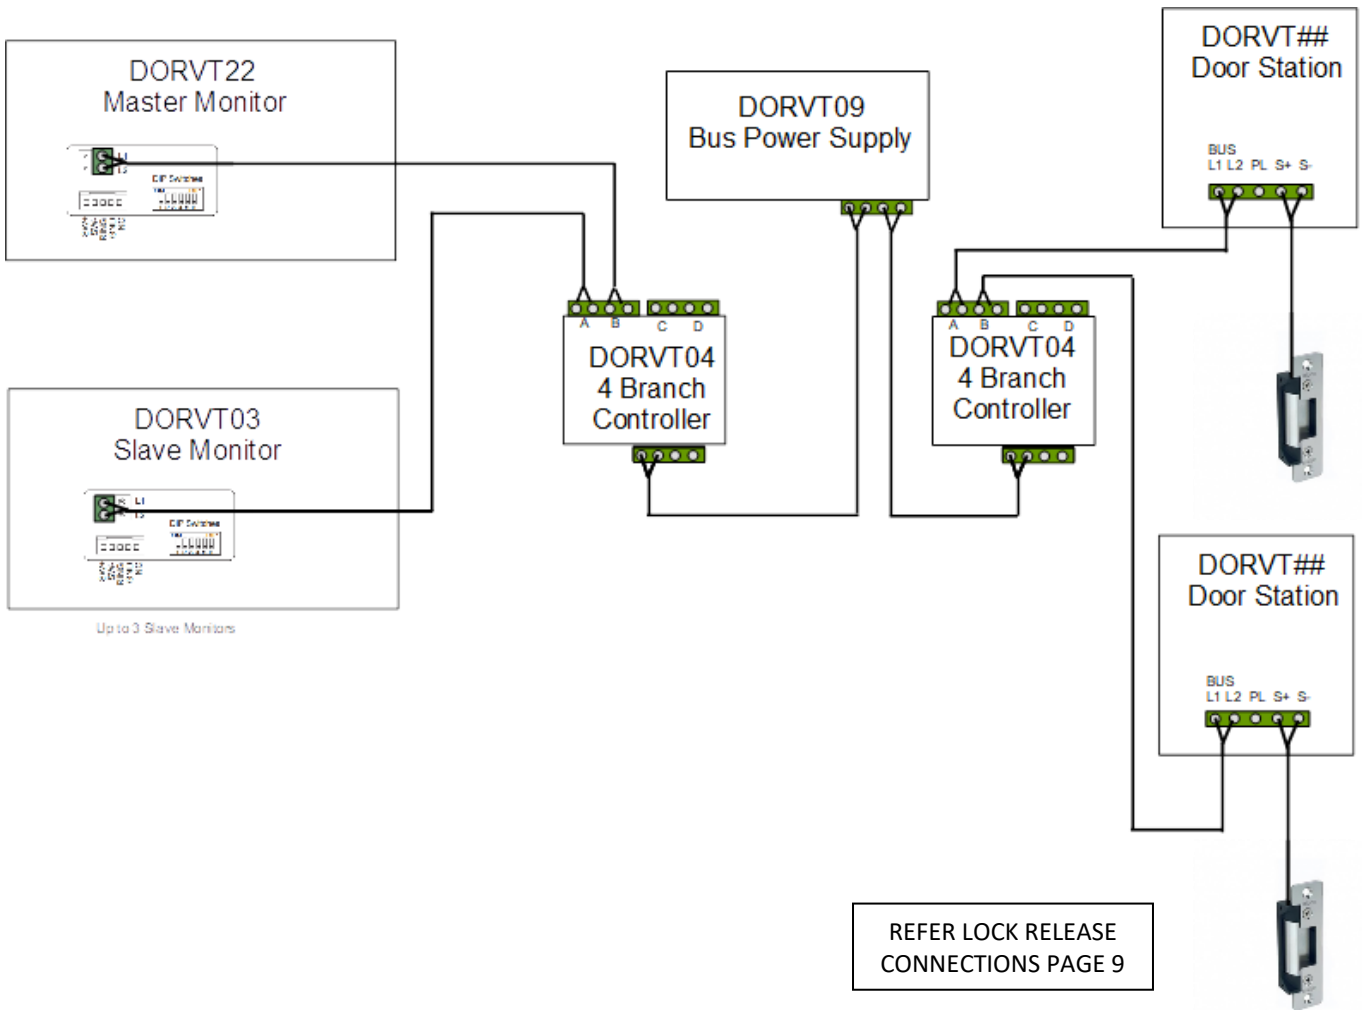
DORVT22
Master Monitor

L1
L2
DIP Switches

DORVT03
Slave Monitor

L1
L2
DIP Switches

Up to 3 Slave Monitors

DORVT09
Bus Power Supply

A B C D
DORVT04
4 Branch
Controller

A B C D
DORVT04
4 Branch
Controller

DORVT##
Door Station
BUS
L1 L2 PL S+ S-

DORVT##
Door Station
BUS
L1 L2 PL S+ S-

REFER LOCK RELEASE
CONNECTIONS PAGE 9